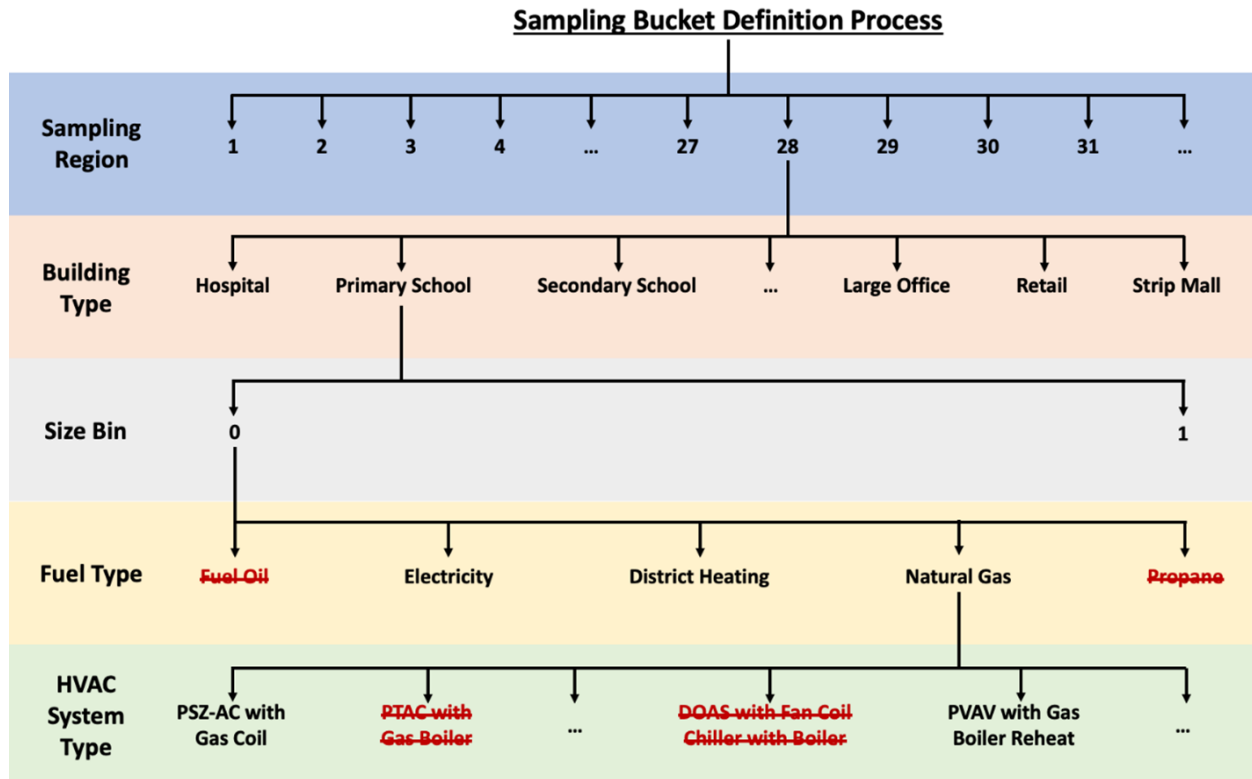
Sampling Bucket Definition Process

Sampling Region
1 2 3 4 ... 27 28 29 30 31 ...

Building Type
Hospital Primary School Secondary School ... Large Office Retail Strip Mall

Size Bin
0 1

Fuel Type
~~Fuel Oil~~ Electricity District Heating Natural Gas ~~Propane~~

HVAC System Type
PSZ-AC with Gas Coil
~~PTAC with Gas Boiler~~
...
~~DOAS with Fan Coil Chiller with Boiler~~
PVAV with Gas Boiler Reheat
...